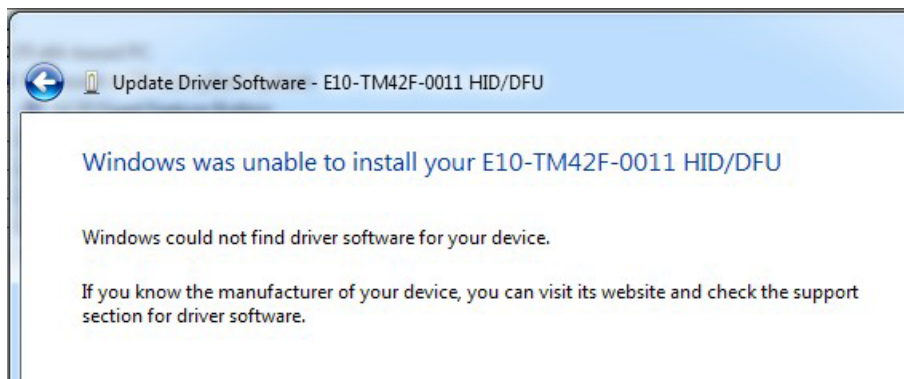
Update Driver Software - E10-TM42F-0011 HID/DFU

Windows was unable to install your E10-TM42F-0011 HID/DFU

Windows could not find driver software for your device.

If you know the manufacturer of your device, you can visit its website and check the support section for driver software.